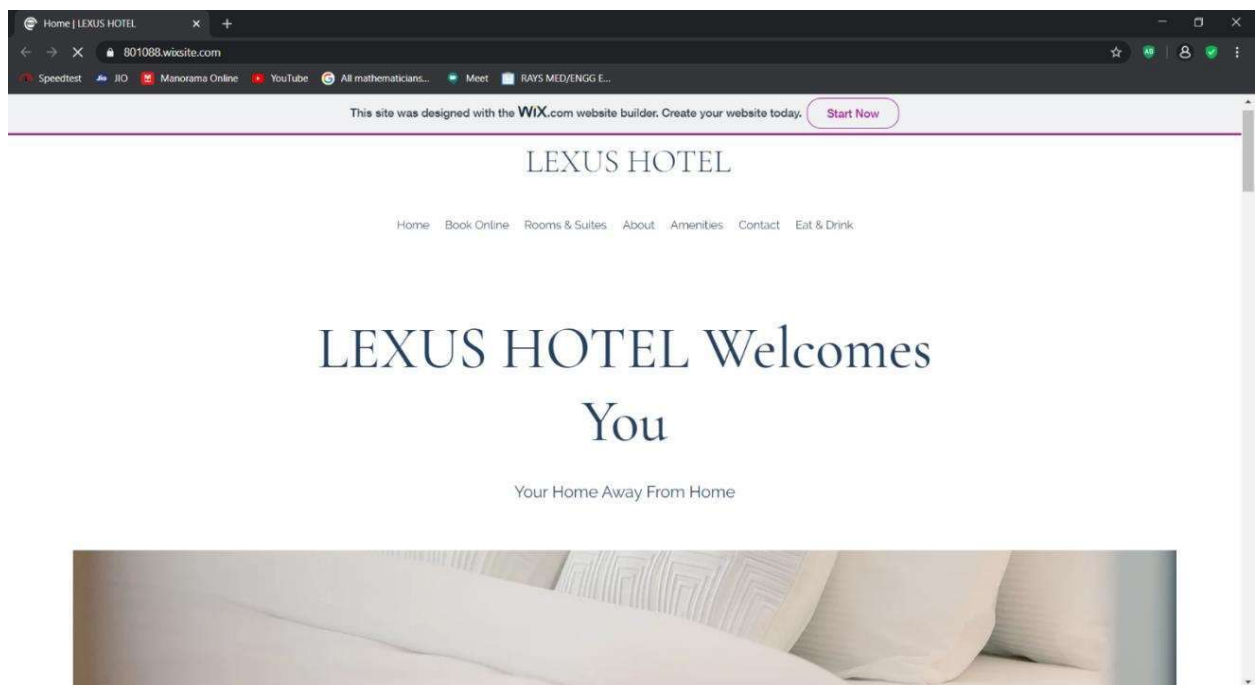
Home | LEXUS HOTEL

801088.wixsite.com

Speedtest JIO Manorama Online YouTube All mathematicians... Meet RAYS MED/ENGG E...

This site was designed with the WiX.com website builder. Create your website today. Start Now

LEXUS HOTEL

Home Book Online Rooms & Suites About Amenities Contact Eat & Drink

LEXUS HOTEL Welcomes You

Your Home Away From Home